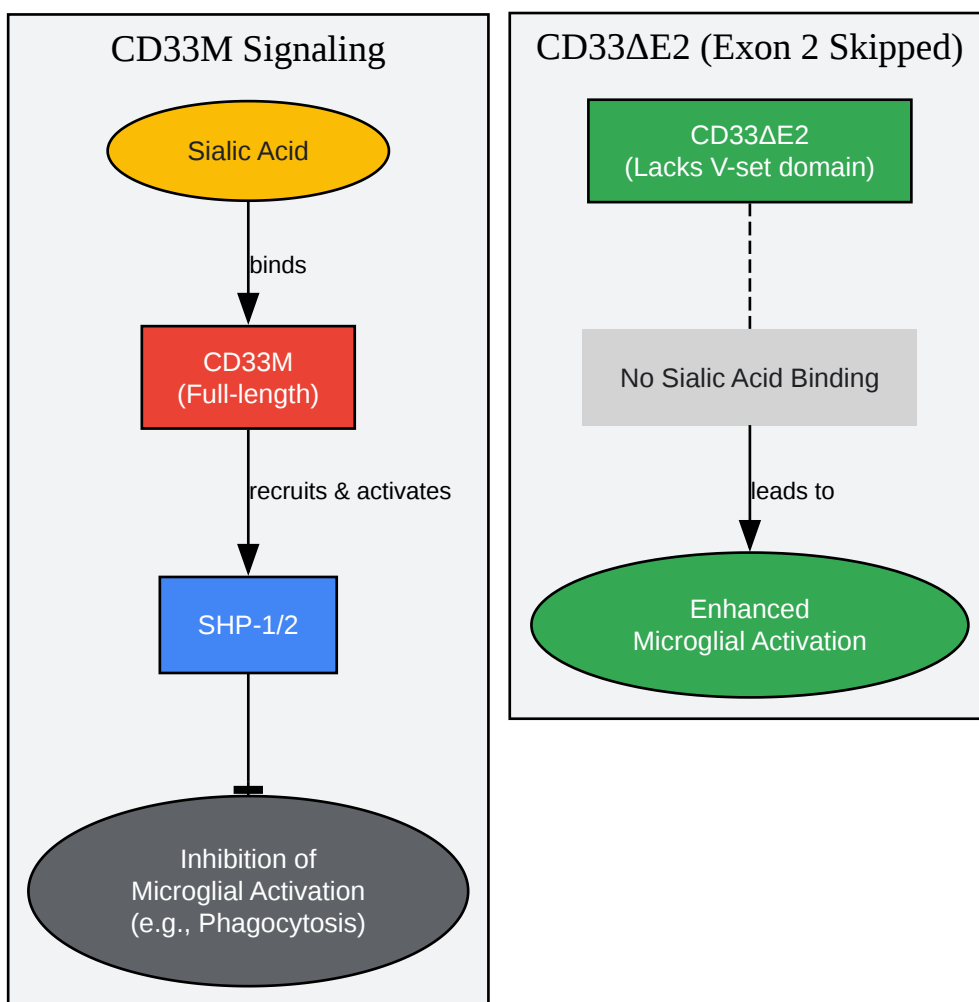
CD33M Signaling

Sialic Acid

binds

CD33M
(Full-length)

recruits & activates

SHP-1/2

Inhibition of
Microglial Activation
(e.g., Phagocytosis)

CD33ΔE2 (Exon 2 Skipped)

CD33ΔE2
(Lacks V-set domain)

No Sialic Acid Binding

leads to

Enhanced
Microglial Activation